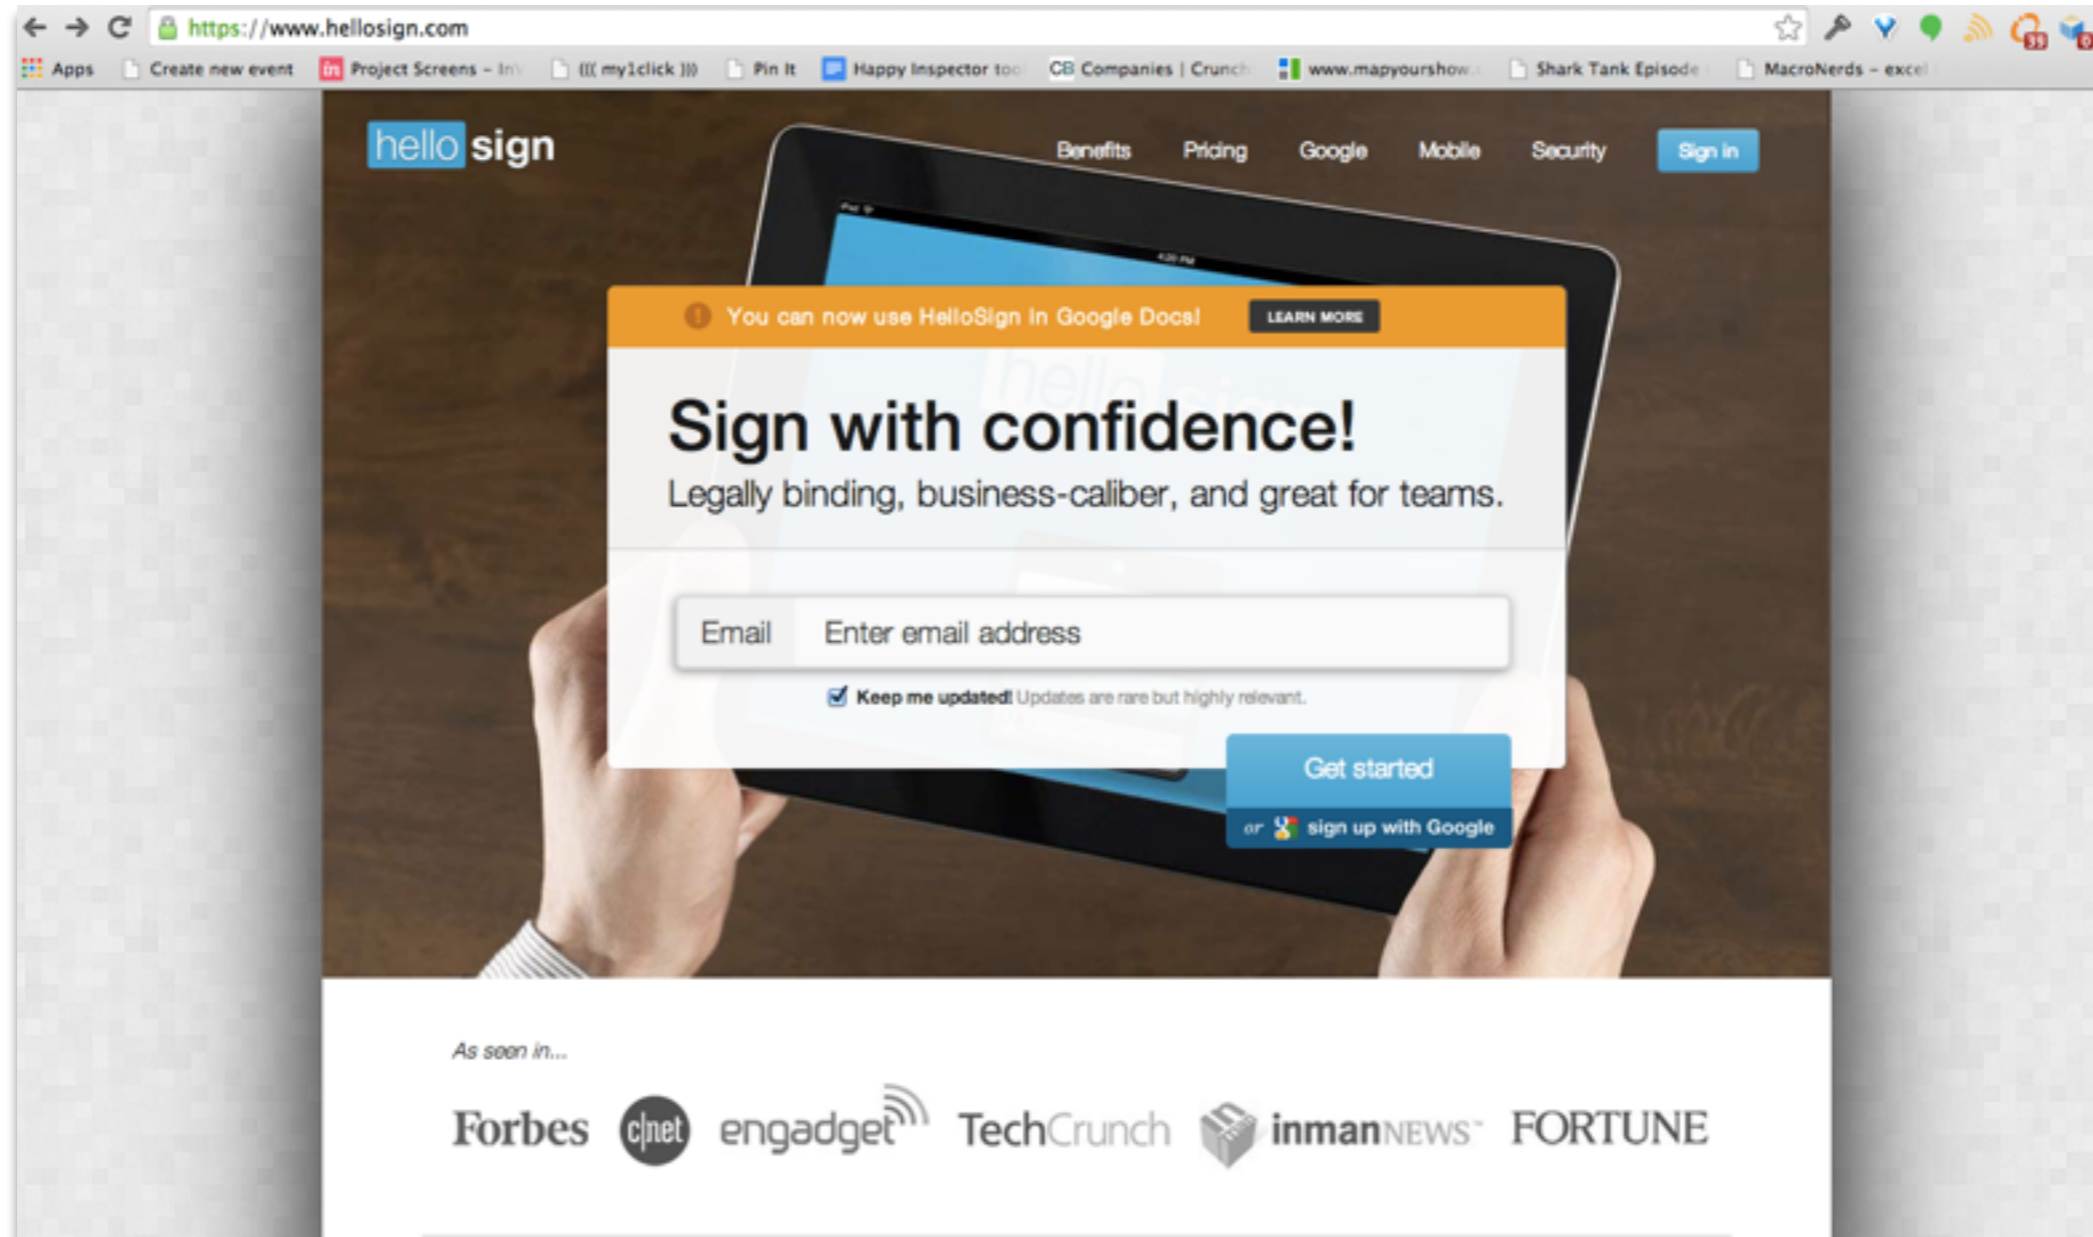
https://www.hellosign.com

Apps Create new event Project Screens – In ((( my1click ))) Pin It Happy Inspector too CB Companies | Crunch www.mapyourshow Shark Tank Episode MacroNerds – excel

hello sign

Benefits Pricing Google Mobile Security Sign in

You can now use HelloSign in Google Docs! LEARN MORE

Sign with confidence!

Legally binding, business-caliber, and great for teams.

Email Enter email address

Keep me updated! Updates are rare but highly relevant.

Get started

or sign up with Google

As seen in...

Forbes cnet engadget TechCrunch inmanNEWS FORTUNE